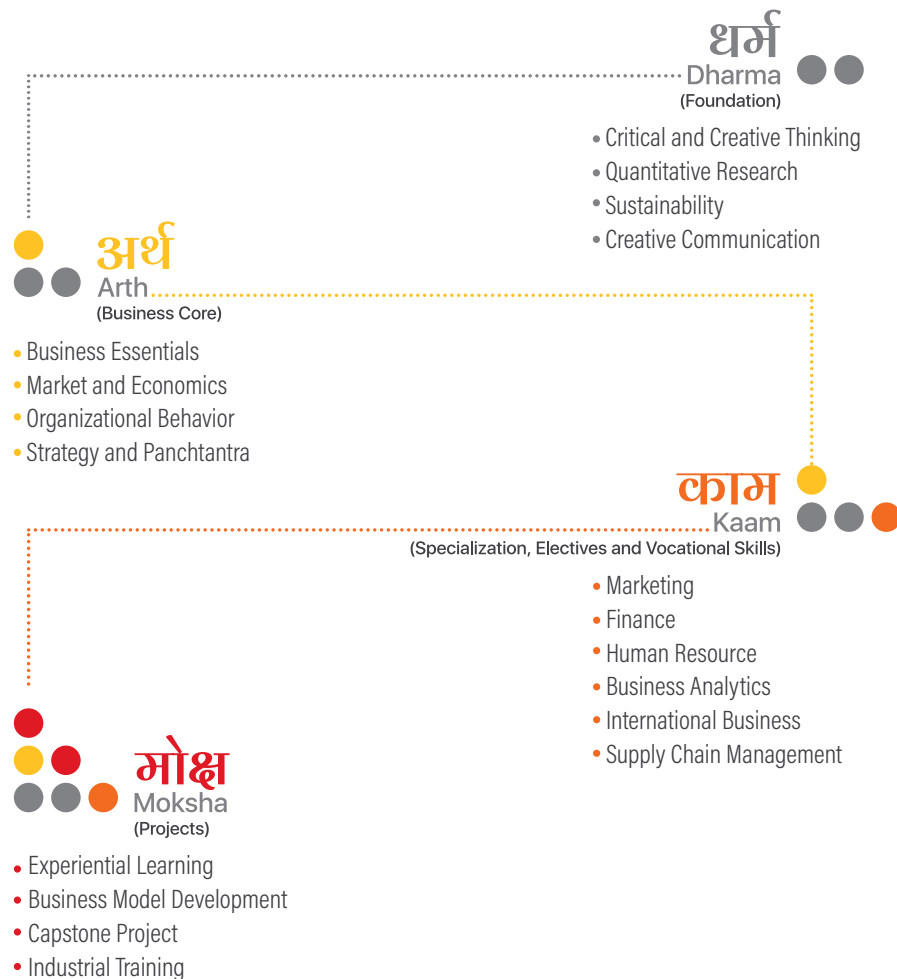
धर्म
Dharma
(Foundation)

• Critical and Creative Thinking
• Quantitative Research
• Sustainability
• Creative Communication

अर्थ
Arth
(Business Core)

• Business Essentials
• Market and Economics
• Organizational Behavior
• Strategy and Panchtantra

काम
Kaam
(Specialization, Electives and Vocational Skills)

• Marketing
• Finance
• Human Resource
• Business Analytics
• International Business
• Supply Chain Management

मोक्ष
Moksha
(Projects)

• Experiential Learning
• Business Model Development
• Capstone Project
• Industrial Training